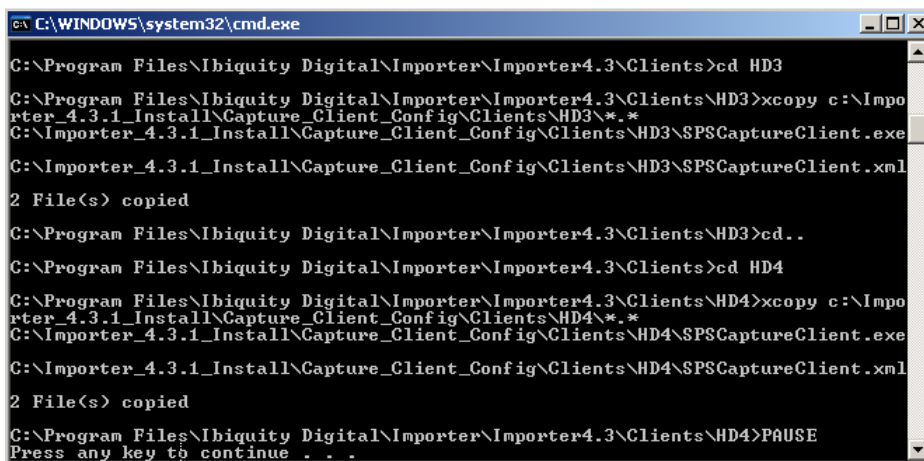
C:\WINDOWS\system32\cmd.exe

C:\Program Files\Ibiquity Digital\Importer\Importer4.3\Clients>cd HD3

C:\Program Files\Ibiquity Digital\Importer\Importer4.3\Clients\HD3>xcopy c:\Importer_4.3.1_Install\Capture_Client_Config\Clients\HD3\*.*
C:\Importer_4.3.1_Install\Capture_Client_Config\Clients\HD3\SPSCaptureClient.exe

C:\Importer_4.3.1_Install\Capture_Client_Config\Clients\HD3\SPSCaptureClient.xml

2 File(s) copied

C:\Program Files\Ibiquity Digital\Importer\Importer4.3\Clients\HD3>cd..

C:\Program Files\Ibiquity Digital\Importer\Importer4.3\Clients>cd HD4

C:\Program Files\Ibiquity Digital\Importer\Importer4.3\Clients\HD4>xcopy c:\Importer_4.3.1_Install\Capture_Client_Config\Clients\HD4\*.*
C:\Importer_4.3.1_Install\Capture_Client_Config\Clients\HD4\SPSCaptureClient.exe

C:\Importer_4.3.1_Install\Capture_Client_Config\Clients\HD4\SPSCaptureClient.xml

2 File(s) copied

C:\Program Files\Ibiquity Digital\Importer\Importer4.3\Clients\HD4>PAUSE
Press any key to continue . . .